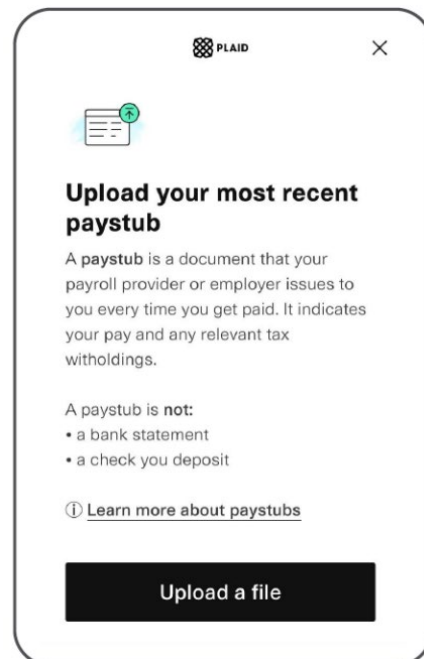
PLAID

×

Upload your most recent paystub

A paystub is a document that your payroll provider or employer issues to you every time you get paid. It indicates your pay and any relevant tax witholdings.

A paystub is not:
• a bank statement
• a check you deposit

ⓘ Learn more about paystubs

Upload a file